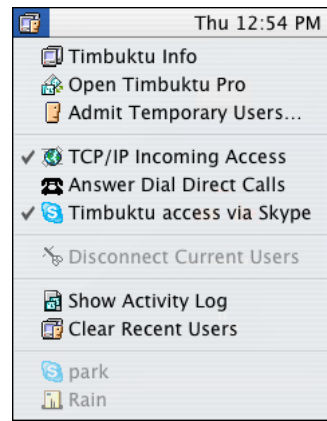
Thu 12:54 PM

Timbuktu Info
Open Timbuktu Pro
Admit Temporary Users...

✓ TCP/IP Incoming Access
Answer Dial Direct Calls
✓ Timbuktu access via Skype

Disconnect Current Users

Show Activity Log
Clear Recent Users

park
Rain